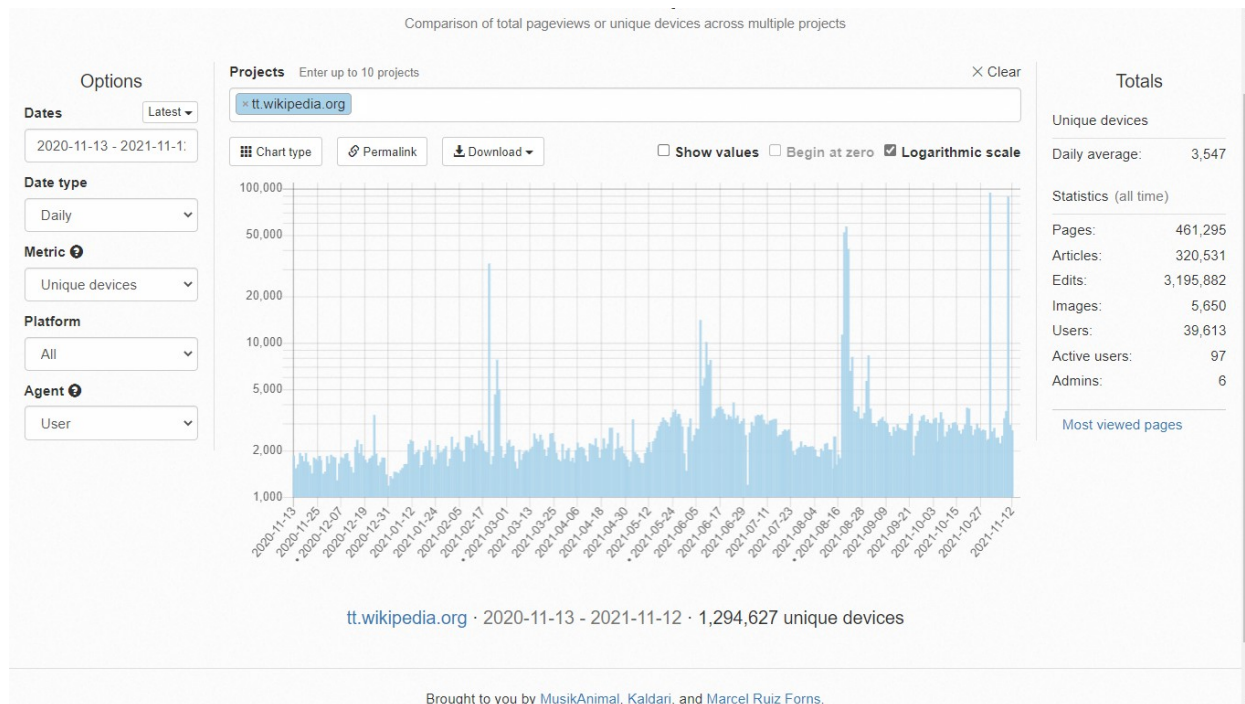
Comparison of total pageviews or unique devices across multiple projects

Options

Dates Latest

2020-11-13 - 2021-11-1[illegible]

Date type

Daily

Metric

Unique devices

Platform

All

Agent

User

Projects Enter up to 10 projects

× Clear

× tt.wikipedia.org

Chart type Permalink Download

Show values Begin at zero Logarithmic scale

100,000
50,000
20,000
10,000
5,000
2,000
1,000

2020-11-13, 2020-11-25, 2020-12-07, 2020-12-19, 2020-12-31, 2021-01-12, 2021-01-24, 2021-02-05, 2021-02-17, 2021-03-01, 2021-03-13, 2021-03-25, 2021-04-06, 2021-04-18, 2021-04-30, 2021-05-12, 2021-05-24, 2021-06-05, 2021-06-17, 2021-06-29, 2021-07-11, 2021-07-23, 2021-08-04, 2021-08-16, 2021-08-28, 2021-09-09, 2021-09-21, 2021-10-03, 2021-10-15, 2021-10-27, 2021-11-12

tt.wikipedia.org · 2020-11-13 - 2021-11-12 · 1,294,627 unique devices

Totals

Unique devices

Daily average: 3,547

Statistics (all time)

| | |
|---|---|
| Pages: | 461,295 |
| Articles: | 320,531 |
| Edits: | 3,195,882 |
| Images: | 5,650 |
| Users: | 39,613 |
| Active users: | 97 |
| Admins: | 6 |

Most viewed pages

Brought to you by MusikAnimal, Kaldari, and Marcel Ruiz Forns.